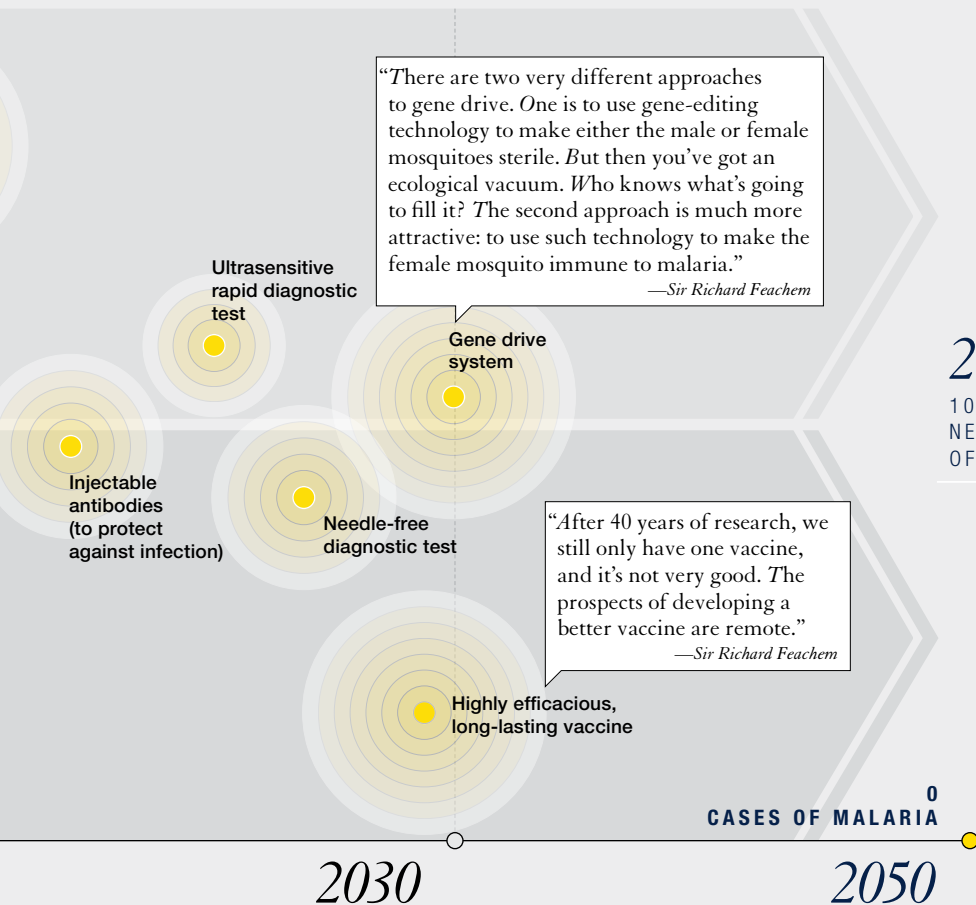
“There are two very different approaches to gene drive. One is to use gene-editing technology to make either the male or female mosquitoes sterile. But then you’ve got an ecological vacuum. Who knows what’s going to fill it? The second approach is much more attractive: to use such technology to make the female mosquito immune to malaria.”
—Sir Richard Feachem

Ultrasensitive rapid diagnostic test

Gene drive system

2

10
NE
OF

Injectable antibodies (to protect against infection)

Needle-free diagnostic test

“After 40 years of research, we still only have one vaccine, and it’s not very good. The prospects of developing a better vaccine are remote.”
—Sir Richard Feachem

Highly efficacious, long-lasting vaccine

0
CASES OF MALARIA

2030

2050